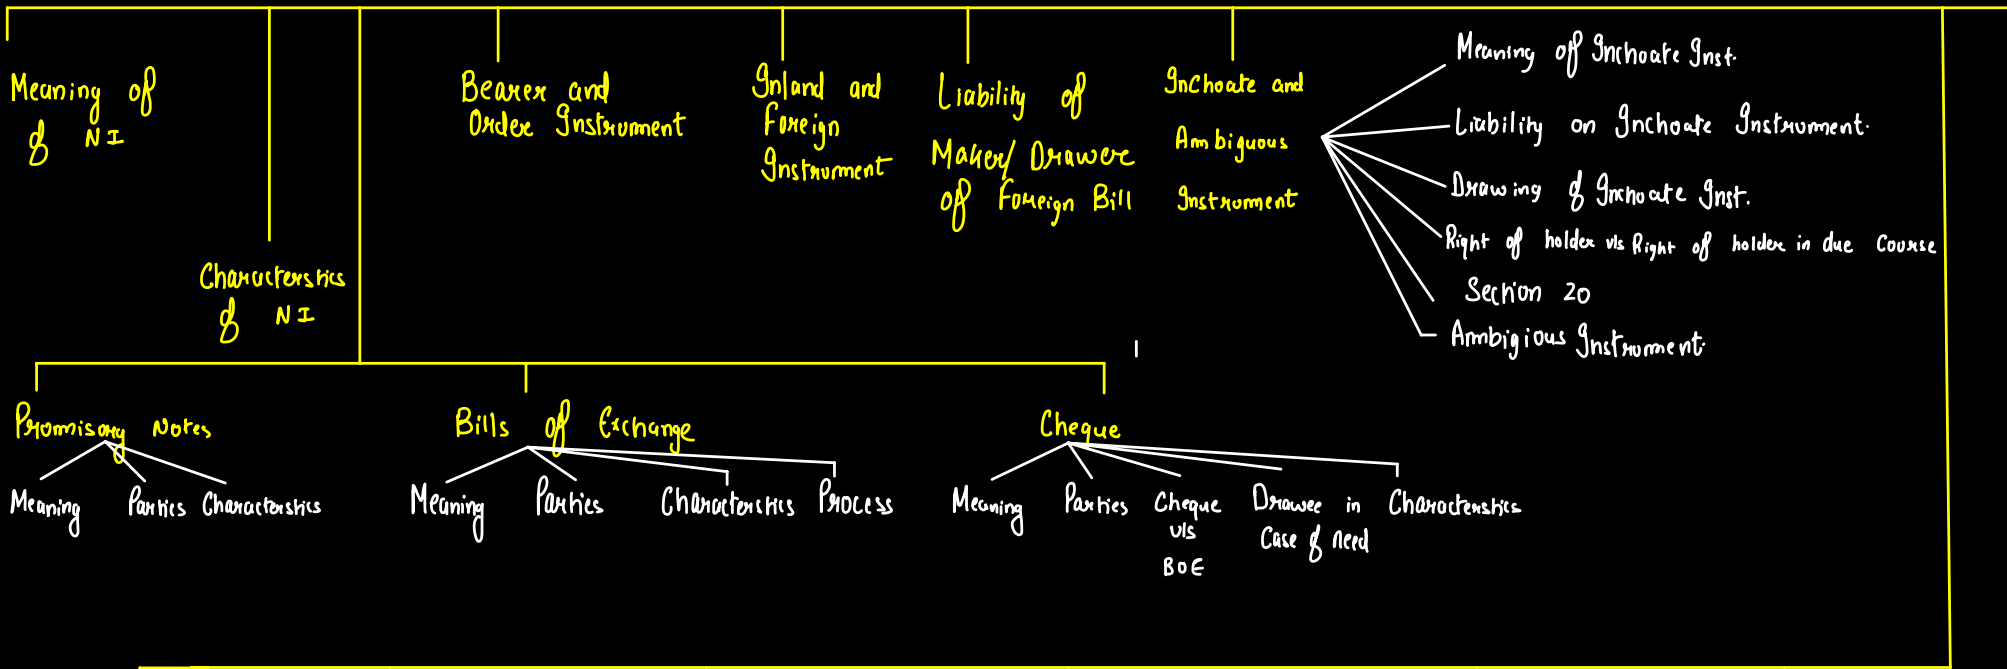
Meaning of & NI

Characteristics & NI

Bearer and Order Instrument

Inland and Foreign Instrument

Liability of Maker/ Drawer of Foreign Bill

Inchoate and Ambiguous Instrument

Meaning of Inchoate Inst.

Liability on Inchoate Instrument.

Drawing & Inchoate Inst.

Right of holder v/s Right of holder in due Course

Section 20

Ambigious Instrument.

Promisory Notes

Meaning

Parties

Characterstics

Bills of Exchange

Meaning

Parties

Characterstics

Process

Cheque

Meaning

Parties

Cheque v/s BOE

Drawee in Case & need

Characterstics